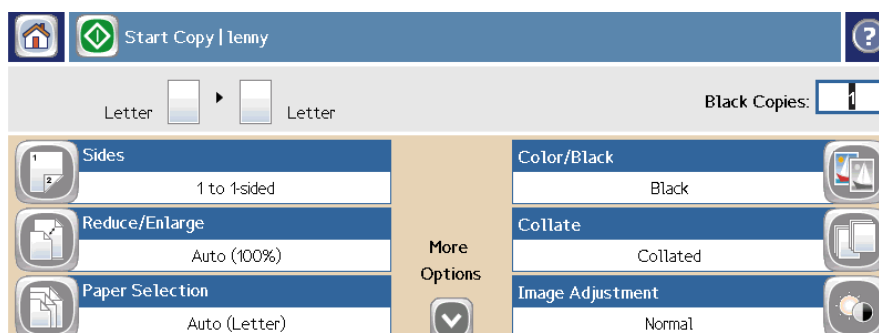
Start Copy | lenny

?

Letter

Letter

Black Copies: 1

Sides
1 to 1-sided

Reduce/Enlarge
Auto (100%)

Paper Selection
Auto (Letter)

More Options

Color/Black
Black

Collate
Collated

Image Adjustment
Normal